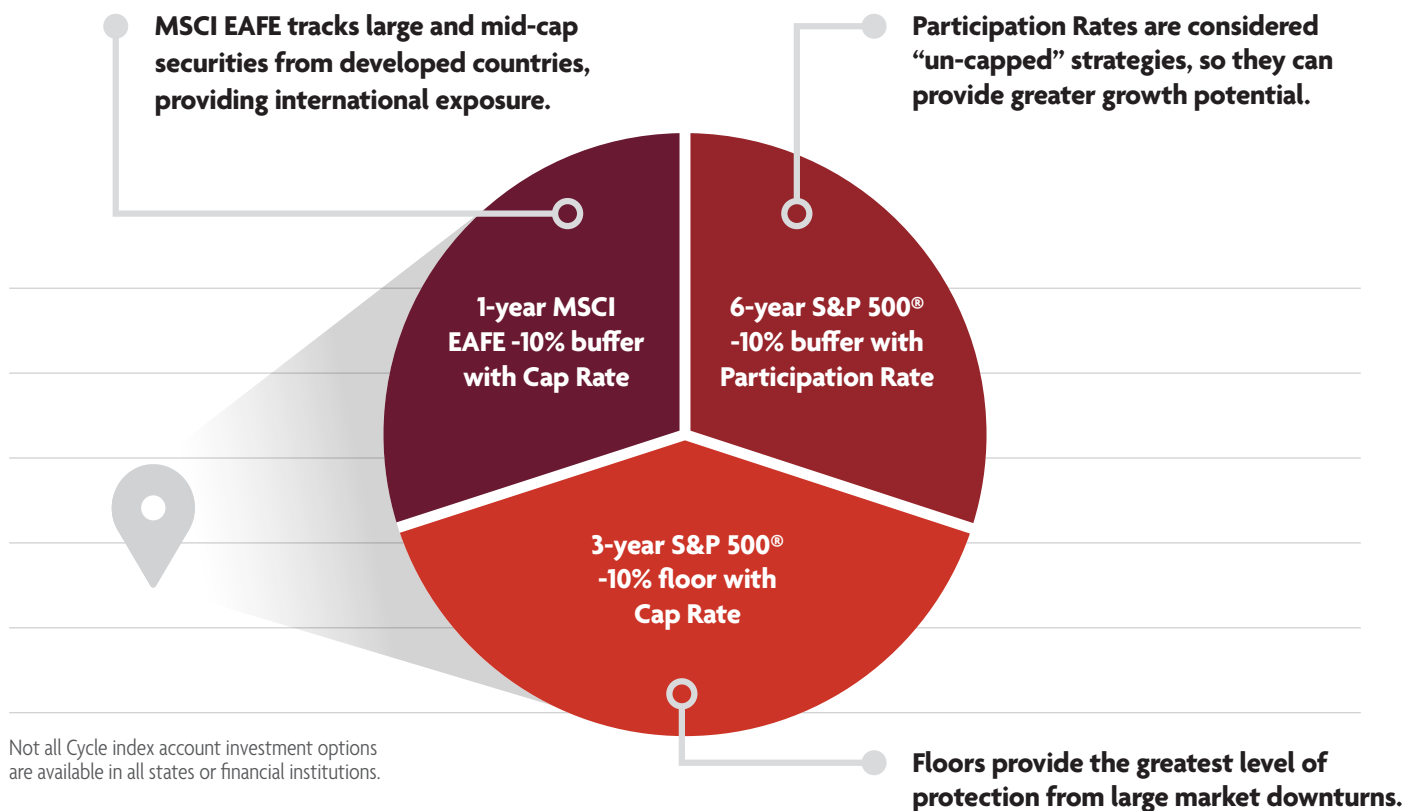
MSCI EAFE tracks large and mid-cap securities from developed countries, providing international exposure.

Participation Rates are considered "un-capped" strategies, so they can provide greater growth potential.

1-year MSCI EAFE -10% buffer with Cap Rate

6-year S&P 500® -10% buffer with Participation Rate

3-year S&P 500® -10% floor with Cap Rate

Not all Cycle index account investment options are available in all states or financial institutions.

Floors provide the greatest level of protection from large market downturns.